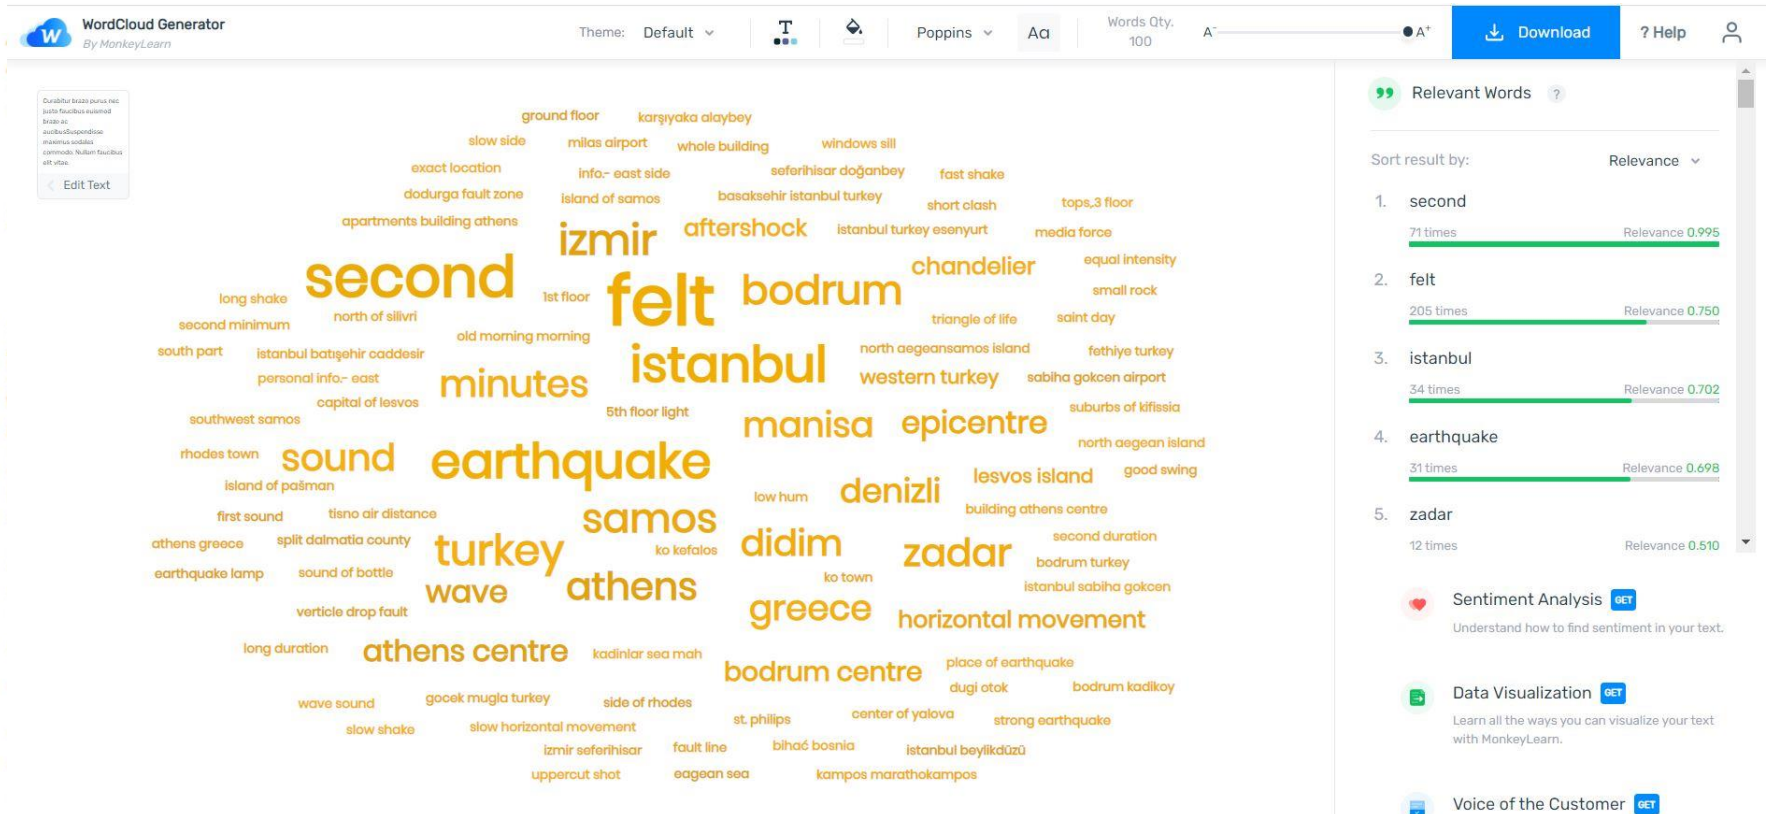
WordCloud Generator
By MonkeyLearn

Theme: Default

Poppins

Aa

Words Qty.
100

A A+

Download

? Help

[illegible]

Edit Text

ground floor
karşıyaka alaybey
slow side
milas airport
whole building
windows sill
exact location
info.- east side
seferihisar doğanbey
fast shake
dodurga fault zone
island of samos
basaksehir istanbul turkey
short clash
tops,3 floor
apartments building athens
izmir
aftershock
istanbul turkey esenyurt
media force
second
chandelier
equal intensity
long shake
1st floor
felt
bodrum
small rock
second minimum
north of silivri
triangle of life
saint day
old morning morning
south part
istanbul batışehir caddesir
istanbul
north aegeansamos island
fethiye turkey
personal info.- east
minutes
western turkey
sabiha gokcen airport
capital of lesvos
suburbs of kifissia
southwest samos
5th floor light
manisa
epicentre
north aegean island
rhodes town
sound
earthquake
lesvos island
good swing
island of pašman
low hum
denizli
first sound
tisno air distance
building athens centre
athens greece
split dalmatia county
samos
second duration
turkey
ko kefalos
didim
zadar
bodrum turkey
earthquake lamp
sound of bottle
ko town
istanbul sabiha gokcen
wave
athens
verticle drop fault
greece
horizontal movement
long duration
athens centre
kadinlar sea mah
place of earthquake
bodrum centre
dugi otok
bodrum kadikoy
wave sound
gocek mugla turkey
side of rhodes
slow shake
slow horizontal movement
st. philips
center of yalova
strong earthquake
izmir seferihisar
fault line
bihać bosnia
istanbul beylikdüzü
uppercut shot
eagean sea
kampos marathokampos

Relevant Words ?

Sort result by: Relevance

1. second
71 times Relevance 0.995

2. felt
205 times Relevance 0.750

3. istanbul
34 times Relevance 0.702

4. earthquake
31 times Relevance 0.698

5. zadar
12 times Relevance 0.510

Sentiment Analysis GET
Understand how to find sentiment in your text.

Data Visualization GET
Learn all the ways you can visualize your text with MonkeyLearn.

Voice of the Customer GET